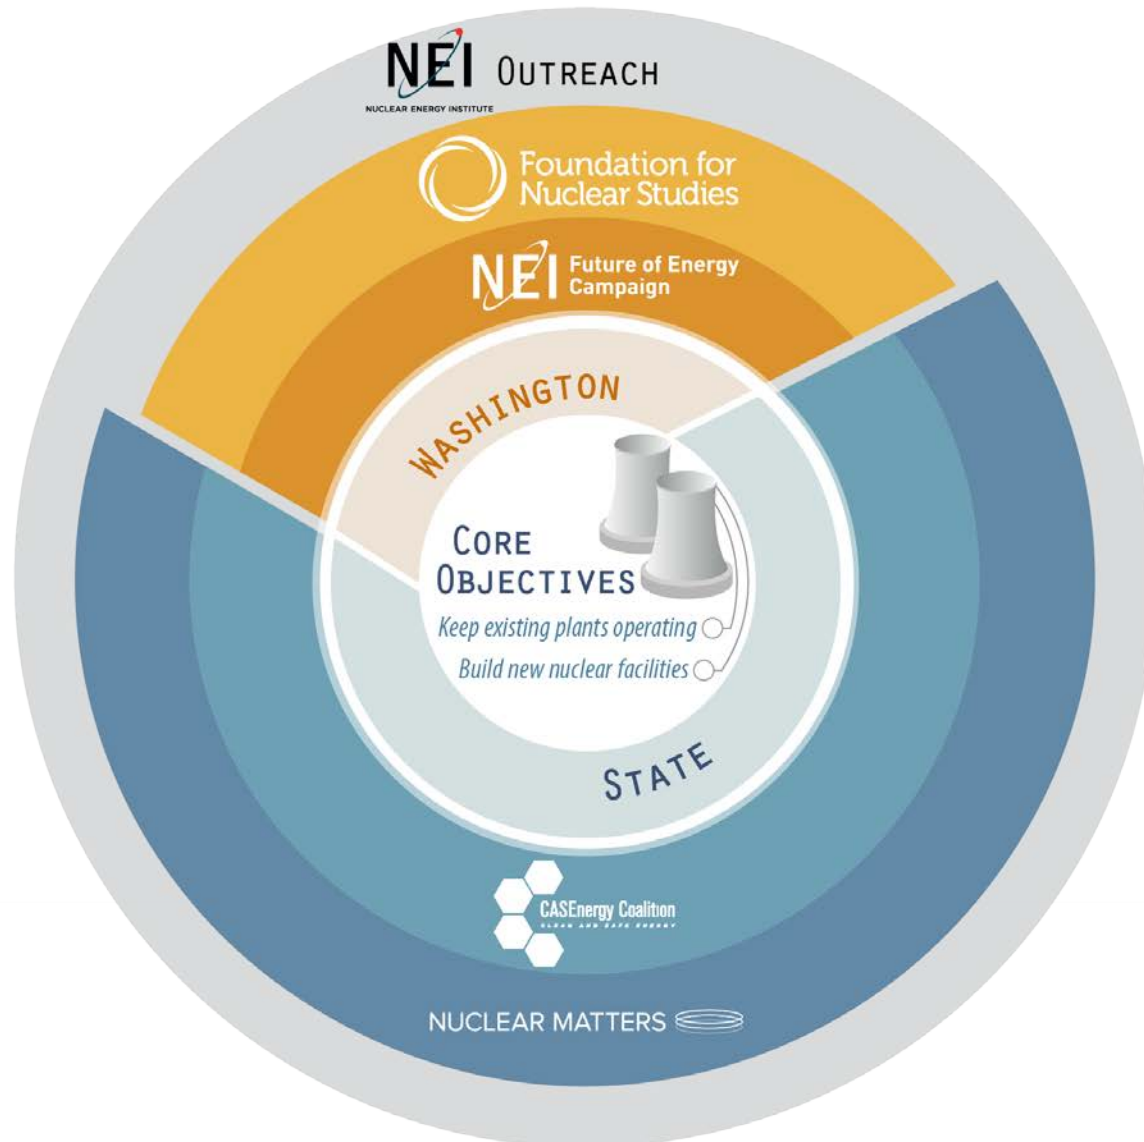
NEI OUTREACH
NUCLEAR ENERGY INSTITUTE

Foundation for Nuclear Studies

NEI Future of Energy Campaign

WASHINGTON

CORE OBJECTIVES
Keep existing plants operating
Build new nuclear facilities

STATE

CASEnergy Coalition
CLEAN AND SAFE ENERGY

NUCLEAR MATTERS